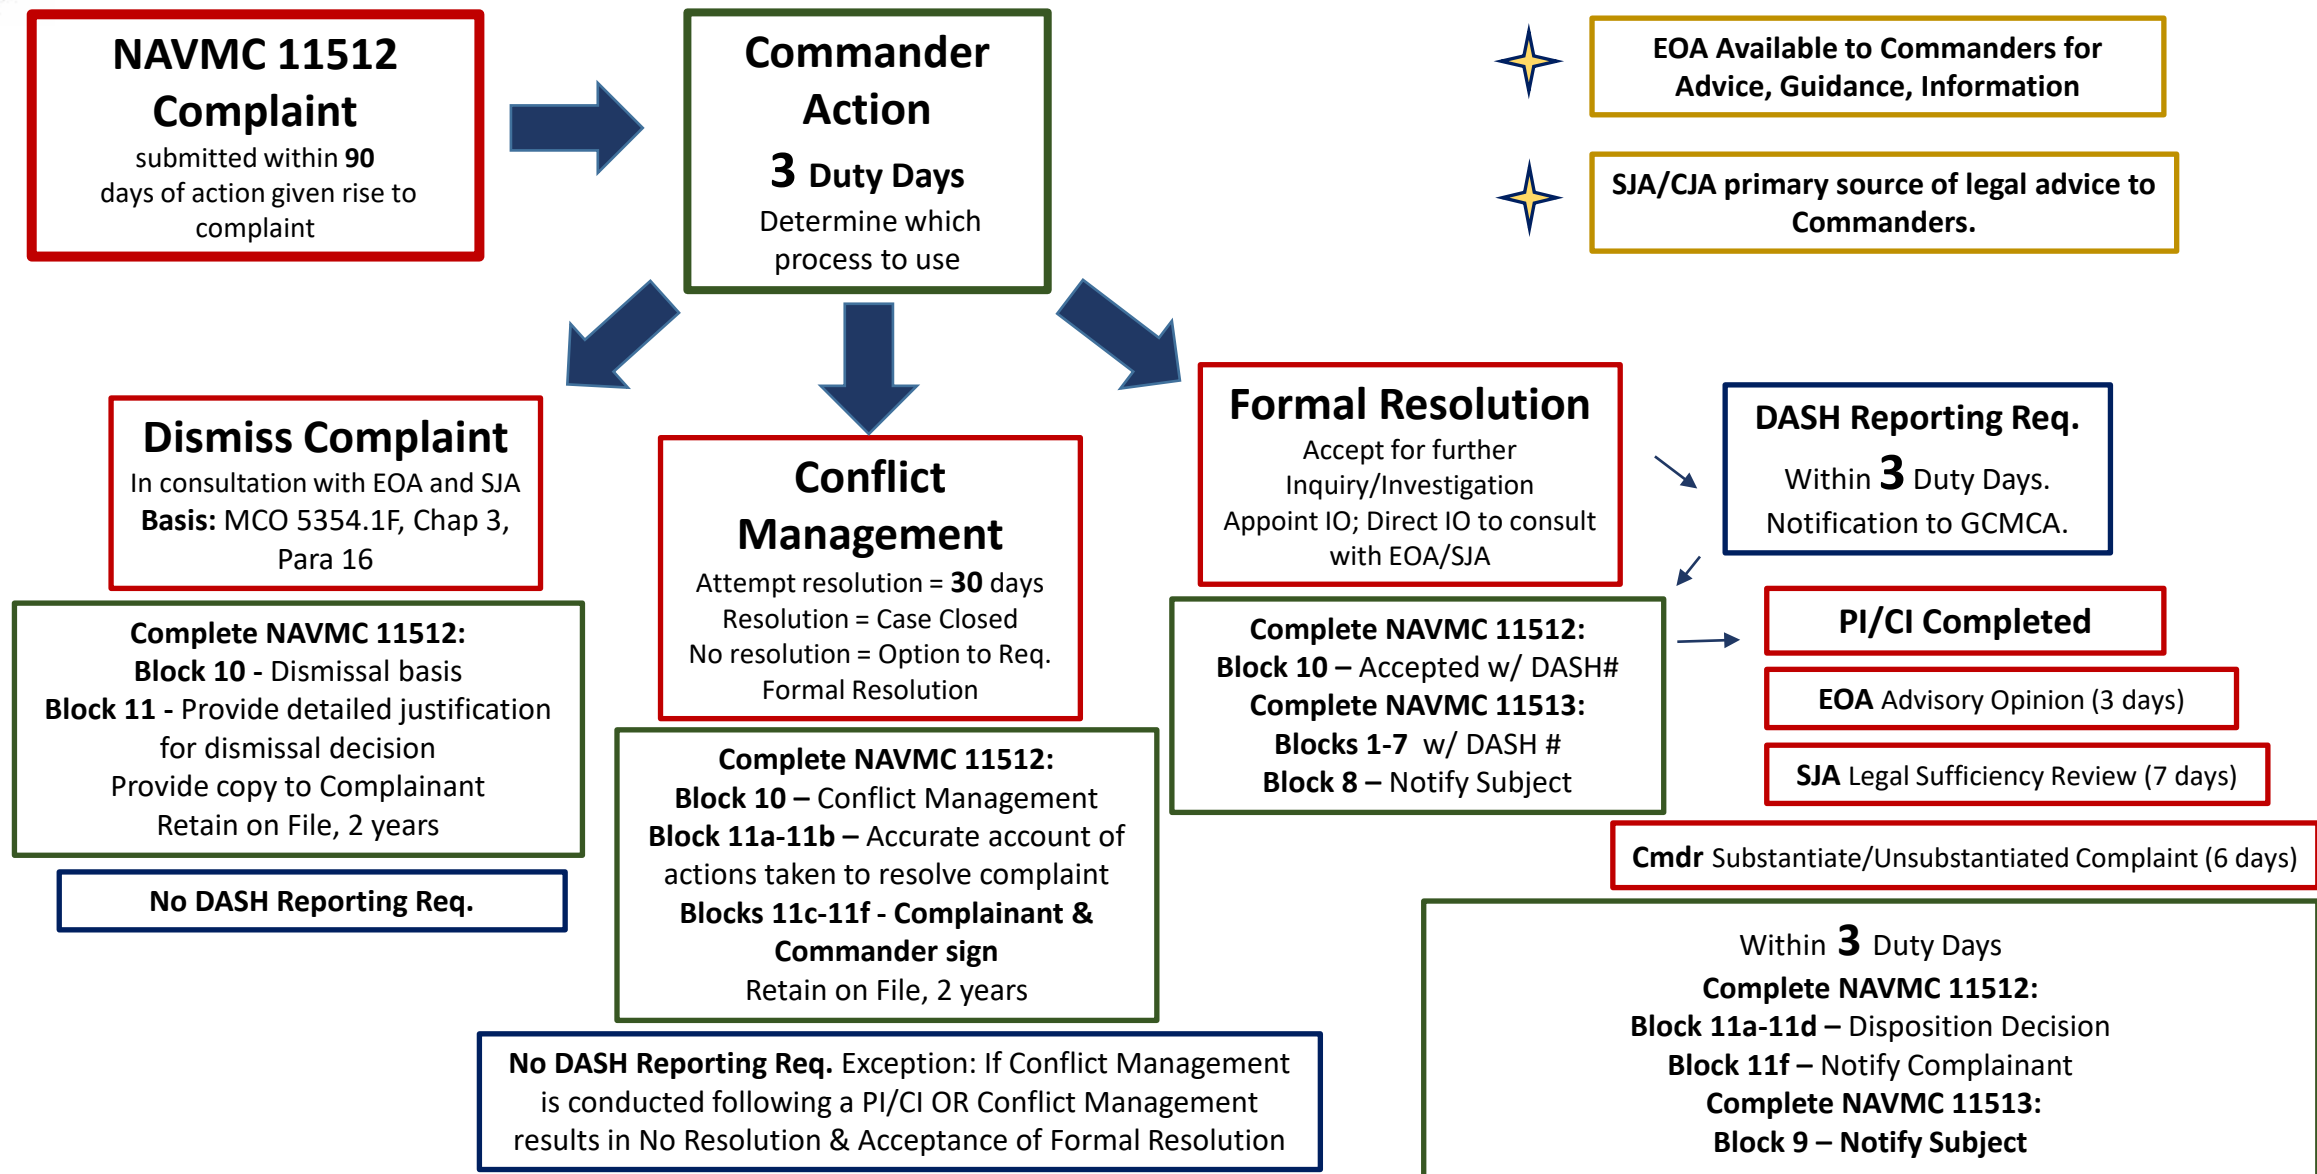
NAVMC 11512 Complaint
submitted within 90 days of action given rise to complaint

Commander Action
3 Duty Days
Determine which process to use

EOA Available to Commanders for Advice, Guidance, Information

SJA/CJA primary source of legal advice to Commanders.

Dismiss Complaint
In consultation with EOA and SJA
Basis: MCO 5354.1F, Chap 3, Para 16

Complete NAVMC 11512:
Block 10 - Dismissal basis
Block 11 - Provide detailed justification for dismissal decision
Provide copy to Complainant
Retain on File, 2 years

No DASH Reporting Req.

Conflict Management
Attempt resolution = 30 days
Resolution = Case Closed
No resolution = Option to Req. Formal Resolution

Complete NAVMC 11512:
Block 10 – Conflict Management
Block 11a-11b – Accurate account of actions taken to resolve complaint
Blocks 11c-11f - Complainant & Commander sign
Retain on File, 2 years

No DASH Reporting Req. Exception: If Conflict Management is conducted following a PI/CI OR Conflict Management results in No Resolution & Acceptance of Formal Resolution

Formal Resolution
Accept for further Inquiry/Investigation
Appoint IO; Direct IO to consult with EOA/SJA

Complete NAVMC 11512:
Block 10 – Accepted w/ DASH#
Complete NAVMC 11513:
Blocks 1-7 w/ DASH #
Block 8 – Notify Subject

DASH Reporting Req.
Within 3 Duty Days.
Notification to GCMCA.

PI/CI Completed

EOA Advisory Opinion (3 days)

SJA Legal Sufficiency Review (7 days)

Cmdr Substantiate/Unsubstantiated Complaint (6 days)

Within 3 Duty Days
Complete NAVMC 11512:
Block 11a-11d – Disposition Decision
Block 11f – Notify Complainant
Complete NAVMC 11513:
Block 9 – Notify Subject